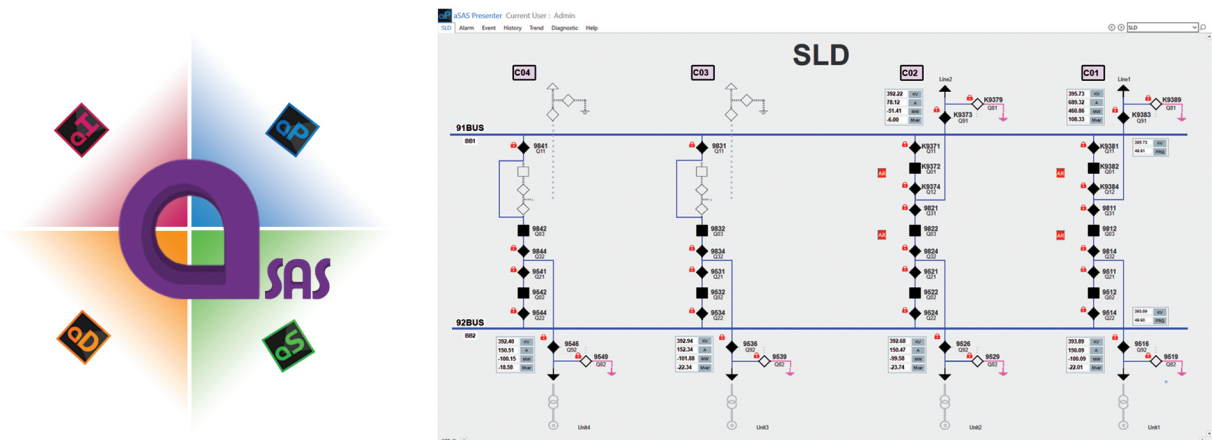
aI
aP
aD
aS
aSAS

aSAS Presenter Current User : Admin
SLD Alarm Event History Trend Diagnostic Help
SLD

SLD

C04
C03
C02
C01
Line2
Line1
91BUS
B01
92BUS
B02

392.22 kV
78.12 A
-51.41 MW
-6.00 Mvar

395.73 kV
689.32 A
460.86 MW
108.33 Mvar

K9379 Q81
K9373 Q91
K9389 Q81
K9383 Q91

9841 Q11
9831 Q11
K9371 Q11
K9381 Q11
395.73 kV
49.91 FRQ

K9372 Q01
K9382 Q01
K9374 Q12
K9384 Q12
9821 Q31
9811 Q31
9842 Q03
9832 Q03
9822 Q03
9812 Q03
9844 Q32
9834 Q32
9824 Q32
9814 Q32
9541 Q21
9531 Q21
9521 Q21
9511 Q21
9542 Q02
9532 Q02
9522 Q02
9512 Q02
9544 Q22
9534 Q22
9524 Q22
9514 Q22
393.69 kV
49.90 FRQ

392.40 kV
150.51 A
-100.15 MW
-18.58 Mvar
9546 Q92
9549 Q82

392.94 kV
152.34 A
-101.88 MW
-22.34 Mvar
9536 Q92
9539 Q82

392.68 kV
150.47 A
-99.58 MW
-23.74 Mvar
9526 Q92
9529 Q82

393.89 kV
150.09 A
-100.09 MW
-22.01 Mvar
9516 Q92
9519 Q82

Unit4
Unit3
Unit2
Unit1